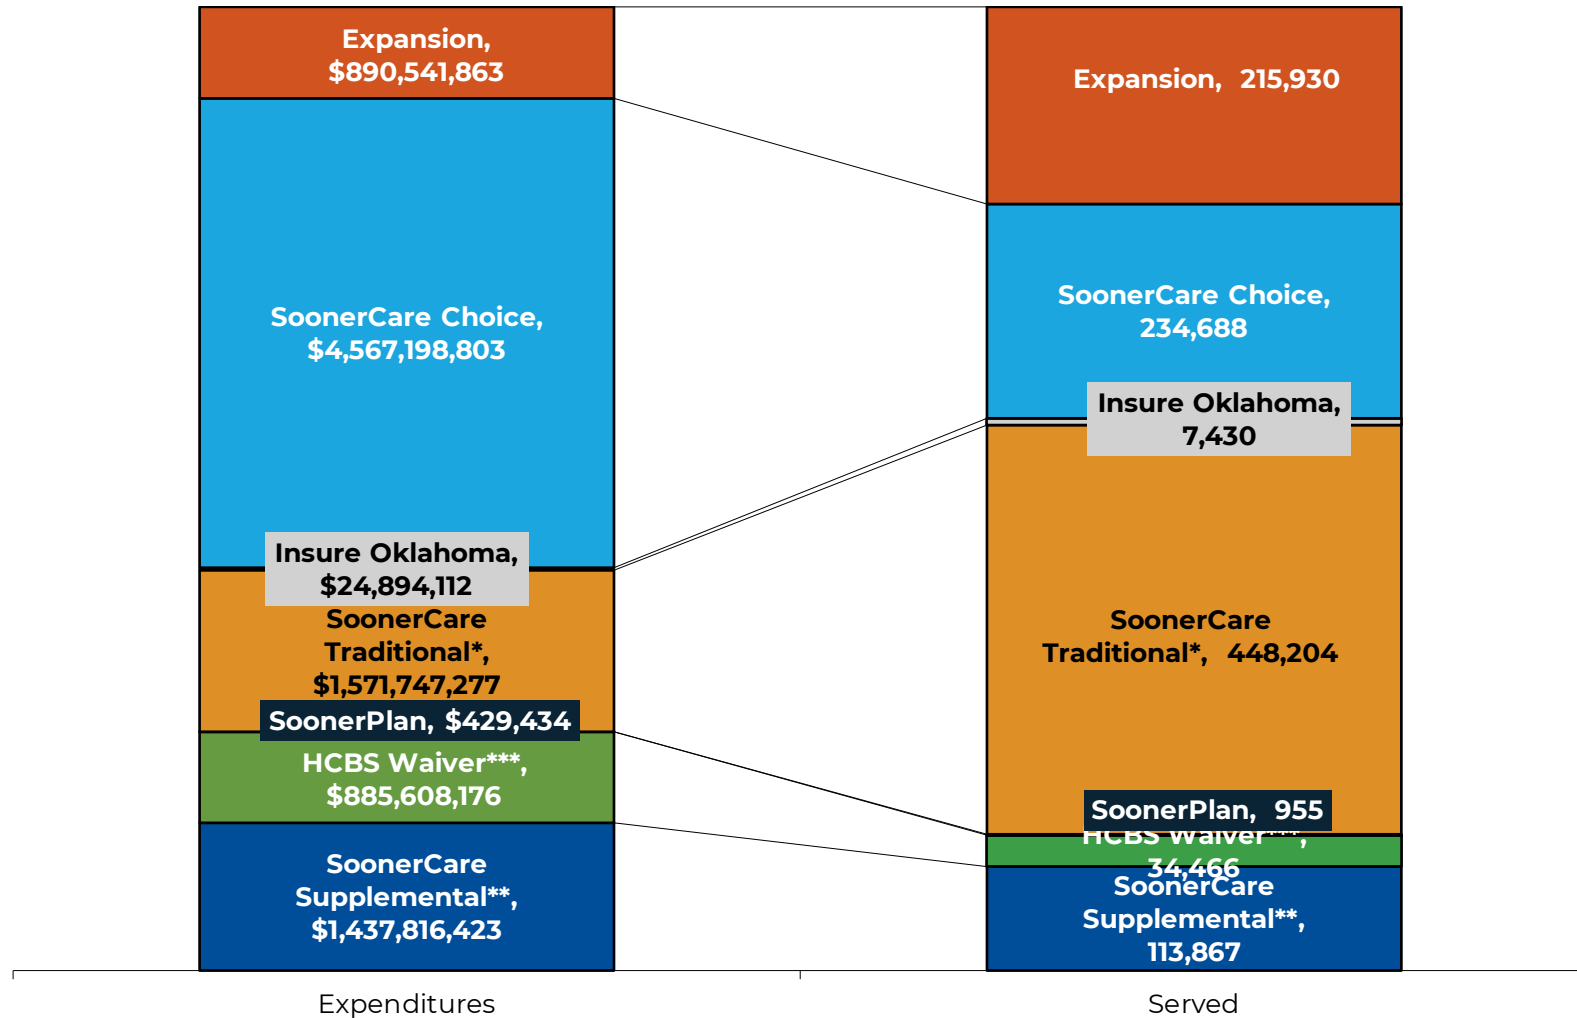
Expansion, $890,541,863

SoonerCare Choice, $4,567,198,803

Insure Oklahoma, $24,894,112

SoonerCare Traditional*, $1,571,747,277

SoonerPlan, $429,434

HCBS Waiver***, $885,608,176

SoonerCare Supplemental**, $1,437,816,423

Expansion, 215,930

SoonerCare Choice, 234,688

Insure Oklahoma, 7,430

SoonerCare Traditional*, 448,204

SoonerPlan, 955

HCBS Waiver***, 34,466

SoonerCare Supplemental**, 113,867

Expenditures

Served